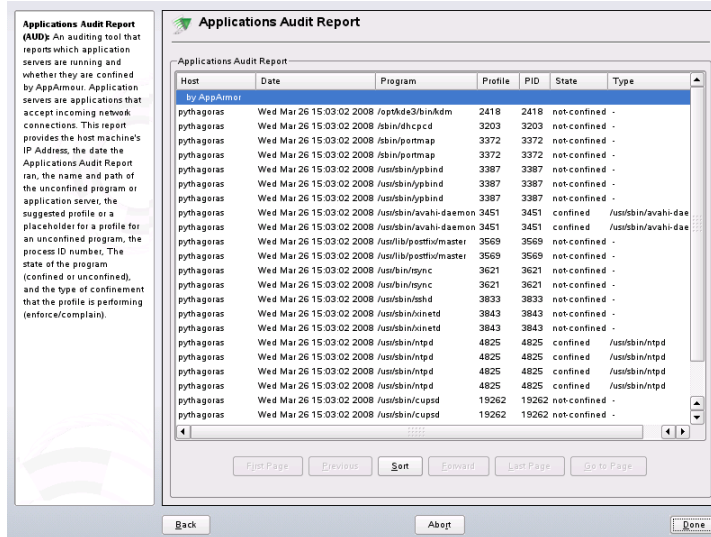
**Applications Audit Report (AUD):** An auditing tool that reports which application servers are running and whether they are confined by AppArmour. Application servers are applications that accept incoming network connections. This report provides the host machine's IP Address, the date the Applications Audit Report ran, the name and path of the unconfined program or application server, the suggested profile or a placeholder for a profile for an unconfined program, the process ID number, The state of the program (confined or unconfined), and the type of confinement that the profile is performing (enforce/complain).

Applications Audit Report

Applications Audit Report

| Host | Date | Program | Profile | PID | State | Type |
|---|---|---|---|---|---|---|
| by AppArmor | | | | | | |
| pythagoras | Wed Mar 26 15:03:02 2008 | /opt/kde3/bin/kdm | 2418 | 2418 | not-confined | - |
| pythagoras | Wed Mar 26 15:03:02 2008 | /sbin/dhcpcd | 3203 | 3203 | not-confined | - |
| pythagoras | Wed Mar 26 15:03:02 2008 | /sbin/portmap | 3372 | 3372 | not-confined | - |
| pythagoras | Wed Mar 26 15:03:02 2008 | /sbin/portmap | 3372 | 3372 | not-confined | - |
| pythagoras | Wed Mar 26 15:03:02 2008 | /usr/sbin/ypbind | 3387 | 3387 | not-confined | - |
| pythagoras | Wed Mar 26 15:03:02 2008 | /usr/sbin/ypbind | 3387 | 3387 | not-confined | - |
| pythagoras | Wed Mar 26 15:03:02 2008 | /usr/sbin/ypbind | 3387 | 3387 | not-confined | - |
| pythagoras | Wed Mar 26 15:03:02 2008 | /usr/sbin/avahi-daemon | 3451 | 3451 | confined | /usr/sbin/avahi-dae |
| pythagoras | Wed Mar 26 15:03:02 2008 | /usr/sbin/avahi-daemon | 3451 | 3451 | confined | /usr/sbin/avahi-dae |
| pythagoras | Wed Mar 26 15:03:02 2008 | /usr/lib/postfix/master | 3569 | 3569 | not-confined | - |
| pythagoras | Wed Mar 26 15:03:02 2008 | /usr/lib/postfix/master | 3569 | 3569 | not-confined | - |
| pythagoras | Wed Mar 26 15:03:02 2008 | /usr/bin/rsync | 3621 | 3621 | not-confined | - |
| pythagoras | Wed Mar 26 15:03:02 2008 | /usr/bin/rsync | 3621 | 3621 | not-confined | - |
| pythagoras | Wed Mar 26 15:03:02 2008 | /usr/sbin/sshd | 3833 | 3833 | not-confined | - |
| pythagoras | Wed Mar 26 15:03:02 2008 | /usr/sbin/xinetd | 3843 | 3843 | not-confined | - |
| pythagoras | Wed Mar 26 15:03:02 2008 | /usr/sbin/xinetd | 3843 | 3843 | not-confined | - |
| pythagoras | Wed Mar 26 15:03:02 2008 | /usr/sbin/ntpd | 4825 | 4825 | confined | /usr/sbin/ntpd |
| pythagoras | Wed Mar 26 15:03:02 2008 | /usr/sbin/ntpd | 4825 | 4825 | confined | /usr/sbin/ntpd |
| pythagoras | Wed Mar 26 15:03:02 2008 | /usr/sbin/ntpd | 4825 | 4825 | confined | /usr/sbin/ntpd |
| pythagoras | Wed Mar 26 15:03:02 2008 | /usr/sbin/ntpd | 4825 | 4825 | confined | /usr/sbin/ntpd |
| pythagoras | Wed Mar 26 15:03:02 2008 | /usr/sbin/cupsd | 19262 | 19262 | not-confined | - |
| pythagoras | Wed Mar 26 15:03:02 2008 | /usr/sbin/cupsd | 19262 | 19262 | not-confined | - |

First Page | Previous | Sort | Forward | Last Page | Go to Page

Back | Abort | Done